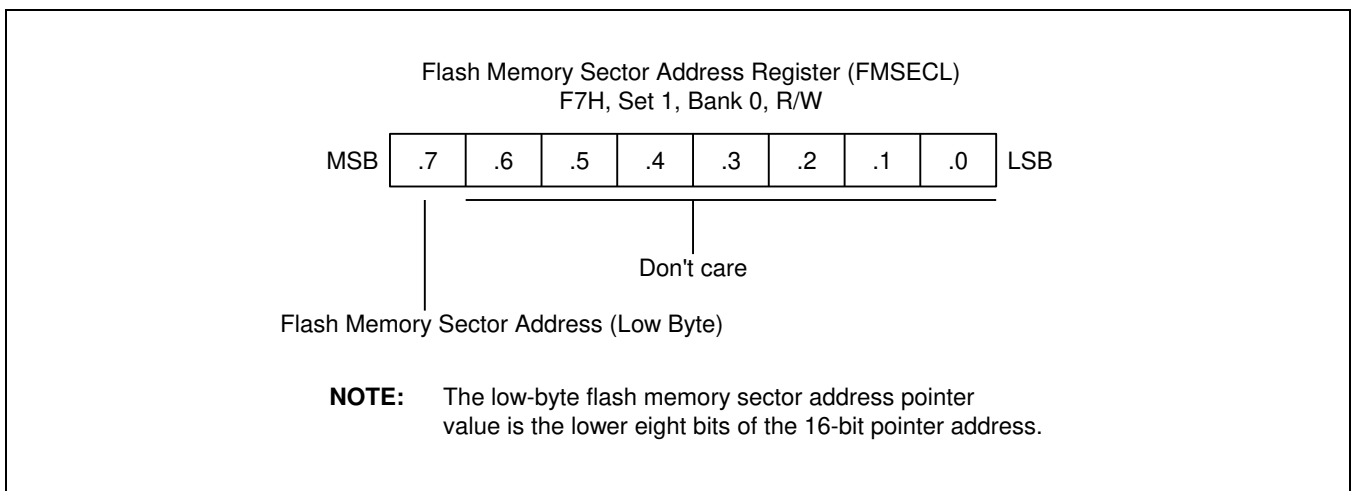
Flash Memory Sector Address Register (FMSECL)
F7H, Set 1, Bank 0, R/W

| MSB | .7 | .6 | .5 | .4 | .3 | .2 | .1 | .0 | LSB |
|---|---|---|---|---|---|---|---|---|---|

Don't care

Flash Memory Sector Address (Low Byte)

**NOTE:** The low-byte flash memory sector address pointer value is the lower eight bits of the 16-bit pointer address.